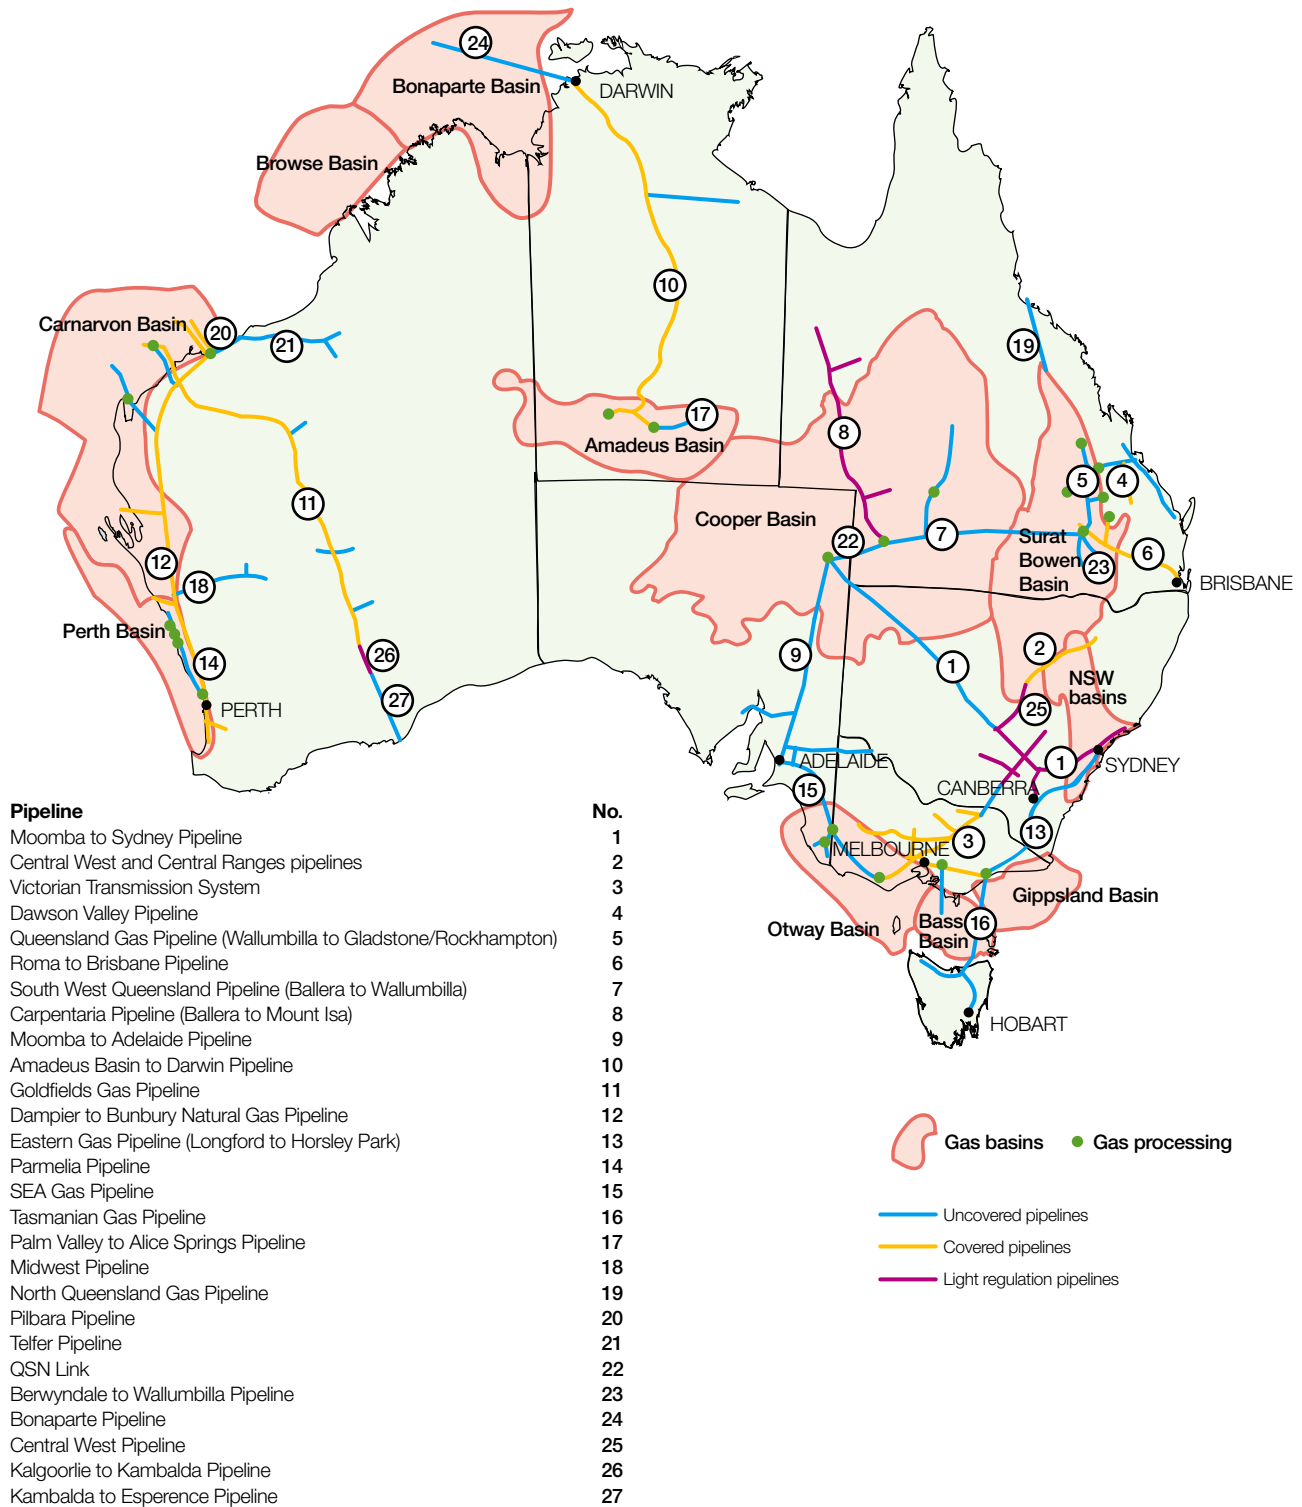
24
Bonaparte Basin
DARWIN
Browse Basin
10
Carnarvon Basin
20
21
19
17
Amadeus Basin
8
11
Cooper Basin
22
7
Surat
Bowen
Basin
23
5
4
6
BRISBANE
12
18
Perth Basin
14
PERTH
26
27
9
1
2
NSW basins
25
1
SYDNEY
ADELAIDE
CANBERRA
15
3
MELBOURNE
13
Gippsland Basin
Otway Basin
Bass Basin
16
HOBART

Gas basins
Gas processing
Uncovered pipelines
Covered pipelines
Light regulation pipelines

| Pipeline | No. |
|---|---|
| Moomba to Sydney Pipeline | 1 |
| Central West and Central Ranges pipelines | 2 |
| Victorian Transmission System | 3 |
| Dawson Valley Pipeline | 4 |
| Queensland Gas Pipeline (Wallumbilla to Gladstone/Rockhampton) | 5 |
| Roma to Brisbane Pipeline | 6 |
| South West Queensland Pipeline (Ballera to Wallumbilla) | 7 |
| Carpentaria Pipeline (Ballera to Mount Isa) | 8 |
| Moomba to Adelaide Pipeline | 9 |
| Amadeus Basin to Darwin Pipeline | 10 |
| Goldfields Gas Pipeline | 11 |
| Dampier to Bunbury Natural Gas Pipeline | 12 |
| Eastern Gas Pipeline (Longford to Horsley Park) | 13 |
| Parmelia Pipeline | 14 |
| SEA Gas Pipeline | 15 |
| Tasmanian Gas Pipeline | 16 |
| Palm Valley to Alice Springs Pipeline | 17 |
| Midwest Pipeline | 18 |
| North Queensland Gas Pipeline | 19 |
| Pilbara Pipeline | 20 |
| Telfer Pipeline | 21 |
| QSN Link | 22 |
| Berwyndale to Wallumbilla Pipeline | 23 |
| Bonaparte Pipeline | 24 |
| Central West Pipeline | 25 |
| Kalgoorlie to Kambalda Pipeline | 26 |
| Kambalda to Esperence Pipeline | 27 |